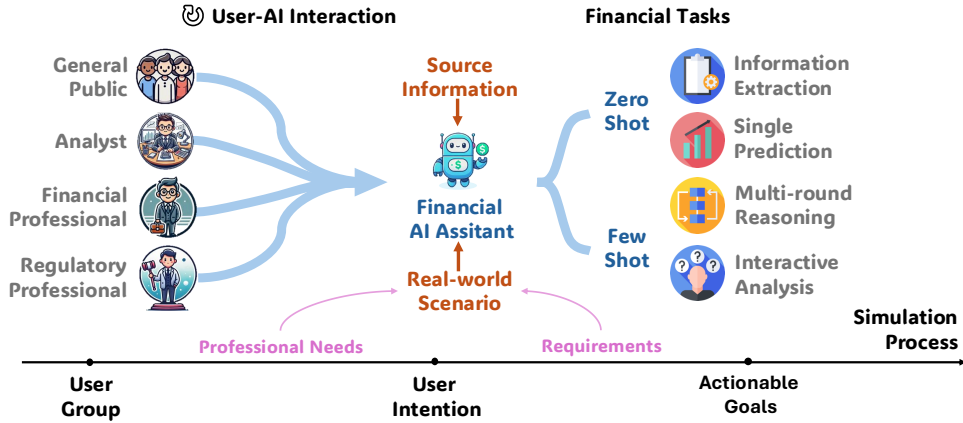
User-AI Interaction

Financial Tasks

General Public

Analyst

Financial Professional

Regulatory Professional

Source Information

Financial AI Assitant

Real-world Scenario

Zero Shot

Few Shot

Information Extraction

Single Prediction

Multi-round Reasoning

Interactive Analysis

Professional Needs

Requirements

Simulation Process

User Group

User Intention

Actionable Goals